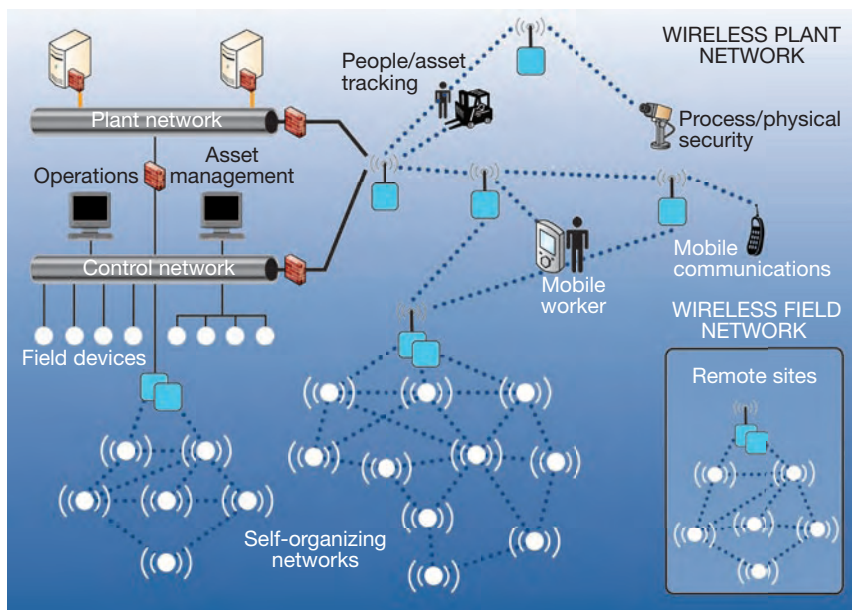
WIRELESS PLANT NETWORK

People/asset tracking

Process/physical security

Plant network

Operations

Asset management

Control network

Mobile communications

Mobile worker

WIRELESS FIELD NETWORK

Field devices

Remote sites

Self-organizing networks